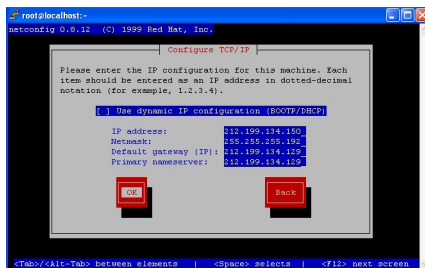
root@localhost:~

netconfig 0.8.12 (C) 1999 Red Hat, Inc.

Configure TCP/IP

Please enter the IP configuration for this machine. Each item should be entered as an IP address in dotted-decimal notation (for example, 1.2.3.4).

[ ] Use dynamic IP configuration (BOOTP/DHCP)

| | |
|---|---|
| IP address: | 212.199.134.150 |
| Netmask: | 255.255.255.192 |
| Default gateway (IP): | 212.199.134.129 |
| Primary nameserver: | 212.199.134.129 |

OK

Back

<Tab>/<Alt-Tab> between elements | <Space> selects | <F12> next screen